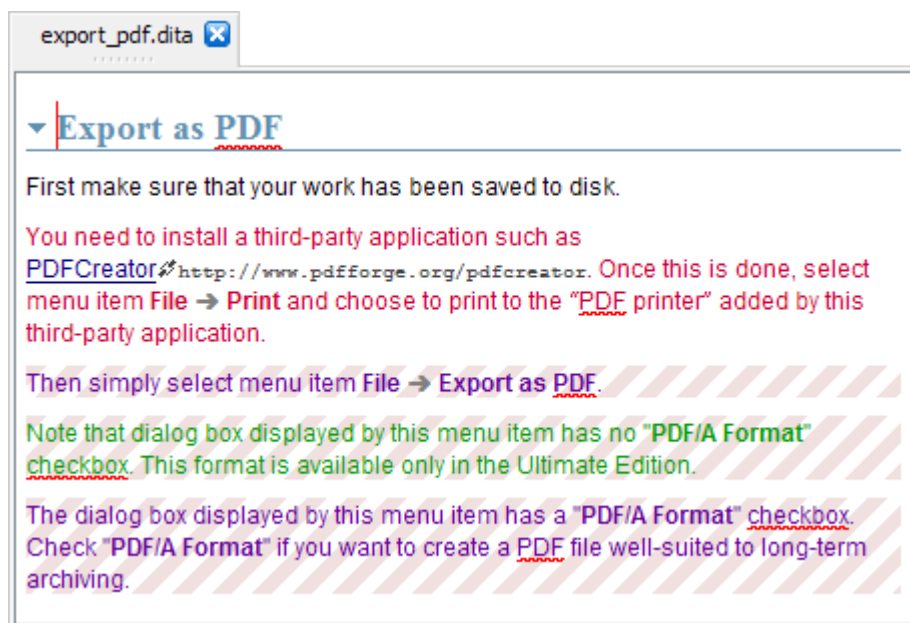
export_pdf.dita

Export as PDF

First make sure that your work has been saved to disk.

You need to install a third-party application such as PDFCreator http://www.pdfforge.org/pdfcreator. Once this is done, select menu item File → Print and choose to print to the "PDF printer" added by this third-party application.

Then simply select menu item File → Export as PDF.

Note that dialog box displayed by this menu item has no "PDF/A Format" checkbox. This format is available only in the Ultimate Edition.

The dialog box displayed by this menu item has a "PDF/A Format" checkbox. Check "PDF/A Format" if you want to create a PDF file well-suited to long-term archiving.